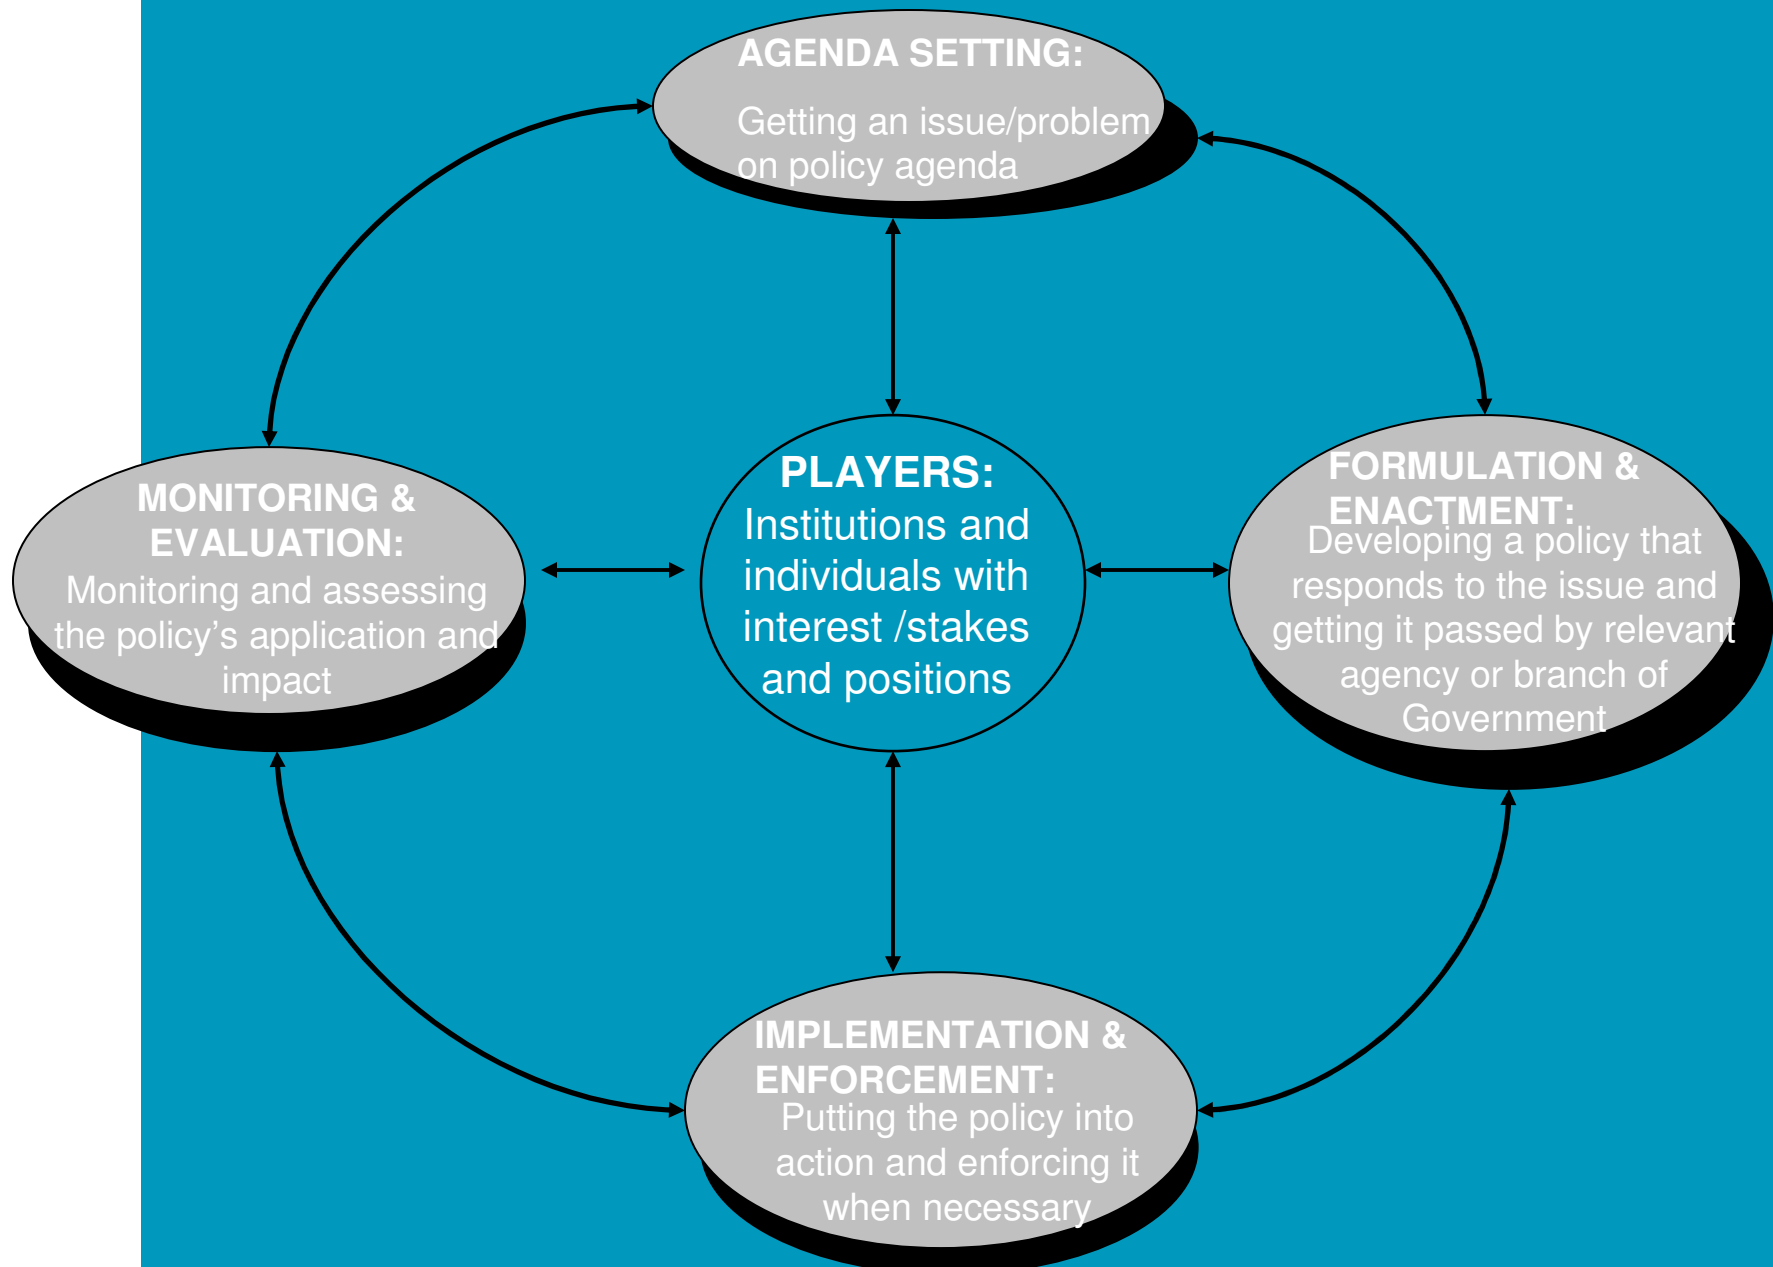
AGENDA SETTING:

Getting an issue/problem on policy agenda

MONITORING & EVALUATION:

Monitoring and assessing the policy's application and impact

PLAYERS:

Institutions and individuals with interest /stakes and positions

FORMULATION & ENACTMENT:

Developing a policy that responds to the issue and getting it passed by relevant agency or branch of Government

IMPLEMENTATION & ENFORCEMENT:

Putting the policy into action and enforcing it when necessary